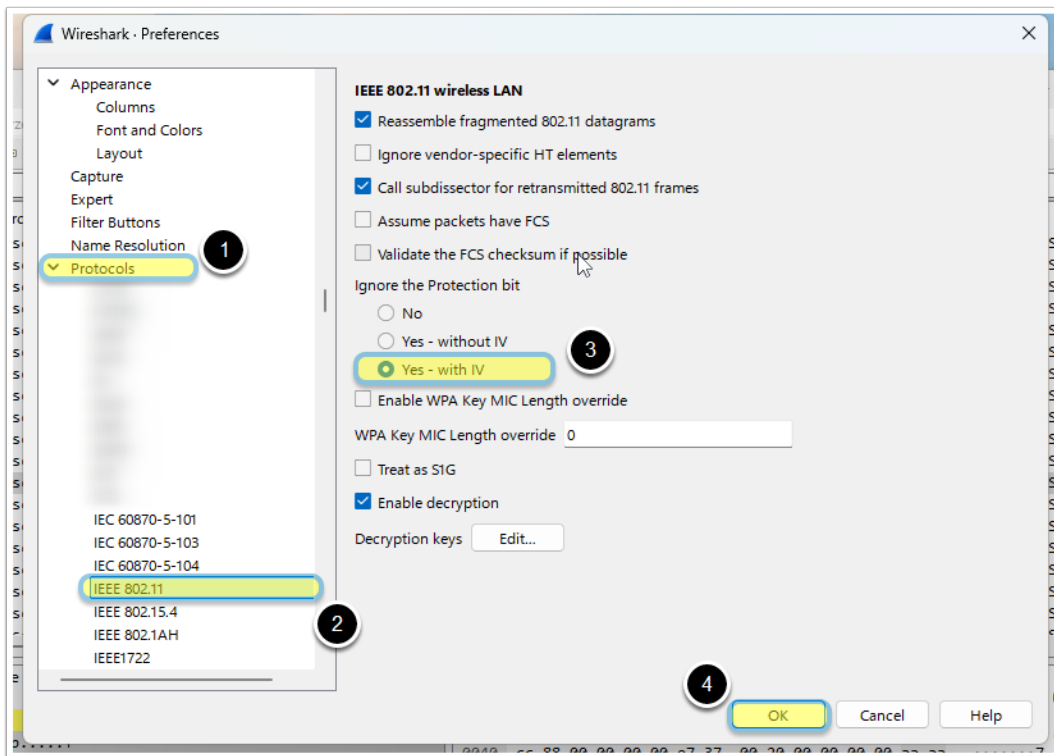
Wireshark · Preferences

Appearance
Columns
Font and Colors
Layout
Capture
Expert
Filter Buttons
Name Resolution
Protocols
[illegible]
IEC 60870-5-101
IEC 60870-5-103
IEC 60870-5-104
IEEE 802.11
IEEE 802.15.4
IEEE 802.1AH
IEEE1722

1
2
3
4

IEEE 802.11 wireless LAN
Reassemble fragmented 802.11 datagrams
Ignore vendor-specific HT elements
Call subdissector for retransmitted 802.11 frames
Assume packets have FCS
Validate the FCS checksum if possible
Ignore the Protection bit
No
Yes - without IV
Yes - with IV
Enable WPA Key MIC Length override
WPA Key MIC Length override 0
Treat as S1G
Enable decryption
Decryption keys Edit...

OK
Cancel
Help